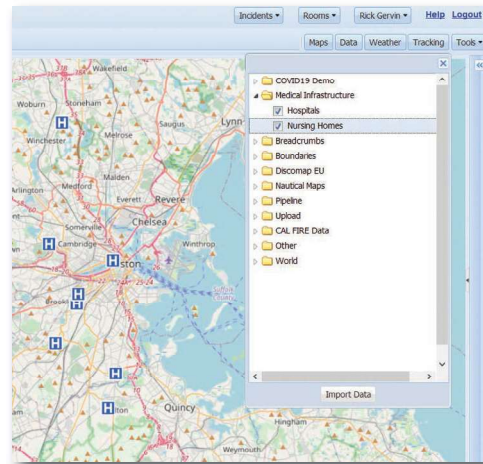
Incidents ▾ Rooms ▾ Rick Gervin ▾ Help Logout

Maps Data Weather Tracking Tools ▾

COVID19 Demo
Medical Infrastructure
Hospitals
Nursing Homes
Breadcrumbs
Boundaries
Discomap EU
Nautical Maps
Pipeline
Upload
CAL FIRE Data
Other
World

Import Data

Wakefield
Woburn
Stoneham
Saugus
Lynn
Winchester
Melrose
Malden
Arlington
Medford
Everett
Revere
Somerville
Chelsea
Cambridge
Winthrop
Boston
Brookline
Quincy
Milton
Hingham
Weymouth